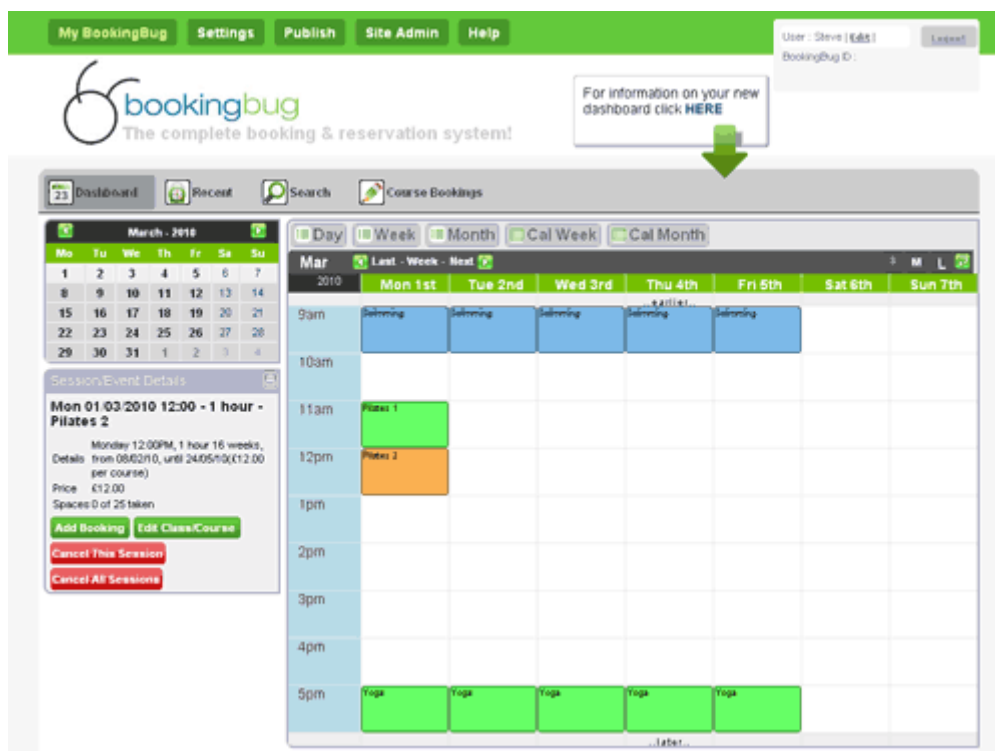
My BookingBug Settings Publish Site Admin Help

User : Steve | Edit | Logout
BookingBug ID :

bookingbug
The complete booking & reservation system!

For information on your new dashboard click HERE

23 Dashboard Recent Search Course Bookings

March - 2010

| Mo | Tu | We | Th | Fr | Sa | Su |
|---|---|---|---|---|---|---|
| 1 | 2 | 3 | 4 | 5 | 6 | 7 |
| 8 | 9 | 10 | 11 | 12 | 13 | 14 |
| 15 | 16 | 17 | 18 | 19 | 20 | 21 |
| 22 | 23 | 24 | 25 | 26 | 27 | 28 |
| 29 | 30 | 31 | 1 | 2 | 3 | 4 |

Session/Event Details

Mon 01/03/2010 12:00 - 1 hour - Pilates 2

Details Monday 12:00PM, 1 hour 16 weeks, from 08/02/10, until 24/05/10(£12.00 per course)
Price £12.00
Spaces 0 of 25 taken

Add Booking Edit Class/Course
Cancel This Session
Cancel All Sessions

Day Week Month Cal Week Cal Month

Mar Last - Week - Next S M L
2010

| | Mon 1st | Tue 2nd | Wed 3rd | Thu 4th | Fri 5th | Sat 6th | Sun 7th |
|---|---|---|---|---|---|---|---|
| | ..earlier.. | | | | | | |
| 9am | Swimming | Swimming | Swimming | Swimming | Swimming | | |
| 10am | | | | | | | |
| 11am | Pilates 1 | | | | | | |
| 12pm | Pilates 2 | | | | | | |
| 1pm | | | | | | | |
| 2pm | | | | | | | |
| 3pm | | | | | | | |
| 4pm | | | | | | | |
| 5pm | Yoga | Yoga | Yoga | Yoga | Yoga | | |

..later..